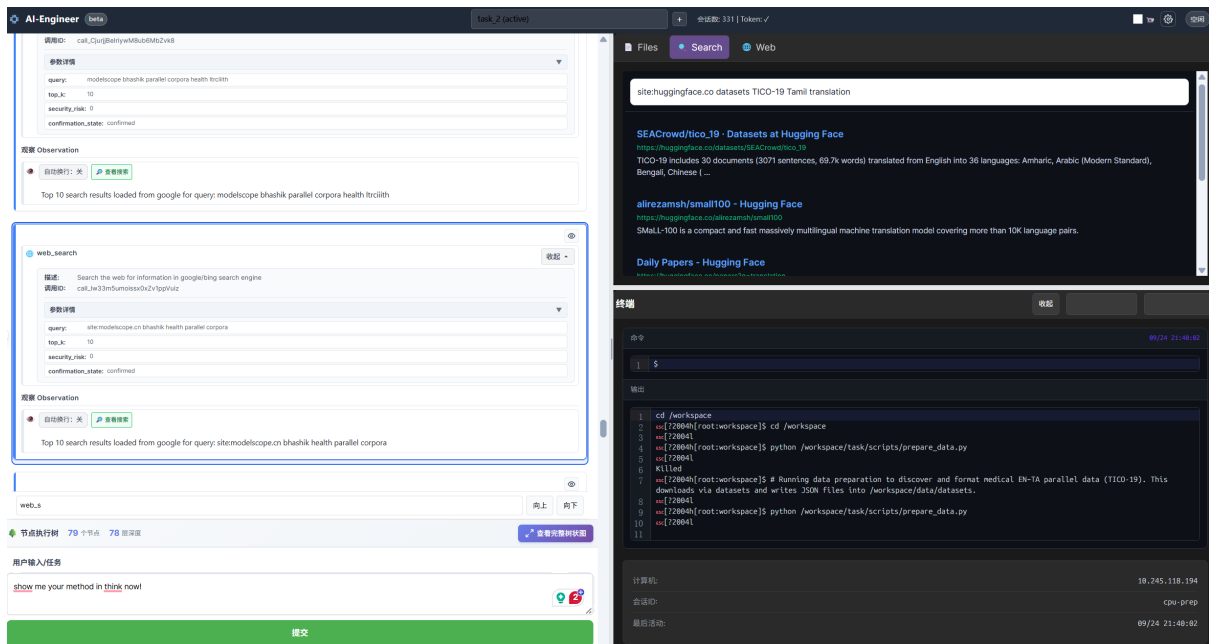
AI-Engineer beta
task_2 (active)
+
会话数: 331 | Token: ✓
空闲

调用ID: call_CjurjjBeIrIywM8ub6MbZvk8
参数详情
query: modelscope bhashik parallel corpora health ltrcilith
top_k: 10
security_risk: 0
confirmation_state: confirmed

观察 Observation
自动换行: 关
查看搜索
Top 10 search results loaded from google for query: modelscope bhashik parallel corpora health ltrcilith

web_search
收起
描述: Search the web for information in google/bing search engine
调用ID: call_lw33m5umoissx0xZv1ppVulz
参数详情
query: site:modelscope.cn bhashik health parallel corpora
top_k: 10
security_risk: 0
confirmation_state: confirmed

观察 Observation
自动换行: 关
查看搜索
Top 10 search results loaded from google for query: site:modelscope.cn bhashik health parallel corpora

web_s
向上
向下

节点执行树 79 个节点 78 层深度
查看完整树状图

用户输入/任务
show me your method in think now!

提交

Files
Search
Web

site:huggingface.co datasets TICO-19 Tamil translation

SEACrowd/tico_19 · Datasets at Hugging Face
https://huggingface.co/datasets/SEACrowd/tico_19
TICO-19 includes 30 documents (3071 sentences, 69.7k words) translated from English into 36 languages: Amharic, Arabic (Modern Standard), Bengali, Chinese ( ...

alirezamsh/small100 - Hugging Face
https://huggingface.co/alirezamsh/small100
SMaLL-100 is a compact and fast massively multilingual machine translation model covering more than 10K language pairs.

Daily Papers - Hugging Face
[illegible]

终端
收起

命令
09/24 21:40:02
1 $

输出
1 cd /workspace
2 ESC[?2004h[root:workspace]$ cd /workspace
3 ESC[?2004l
4 ESC[?2004h[root:workspace]$ python /workspace/task/scripts/prepare_data.py
5 ESC[?2004l
6 Killed
7 ESC[?2004h[root:workspace]$ # Running data preparation to discover and format medical EN-TA parallel data (TICO-19). This downloads via datasets and writes JSON files into /workspace/data/datasets.
8 ESC[?2004l
9 ESC[?2004h[root:workspace]$ python /workspace/task/scripts/prepare_data.py
10 ESC[?2004l
11

计算机: 10.245.118.194
会话ID: cpu-prep
最后活动: 09/24 21:40:02